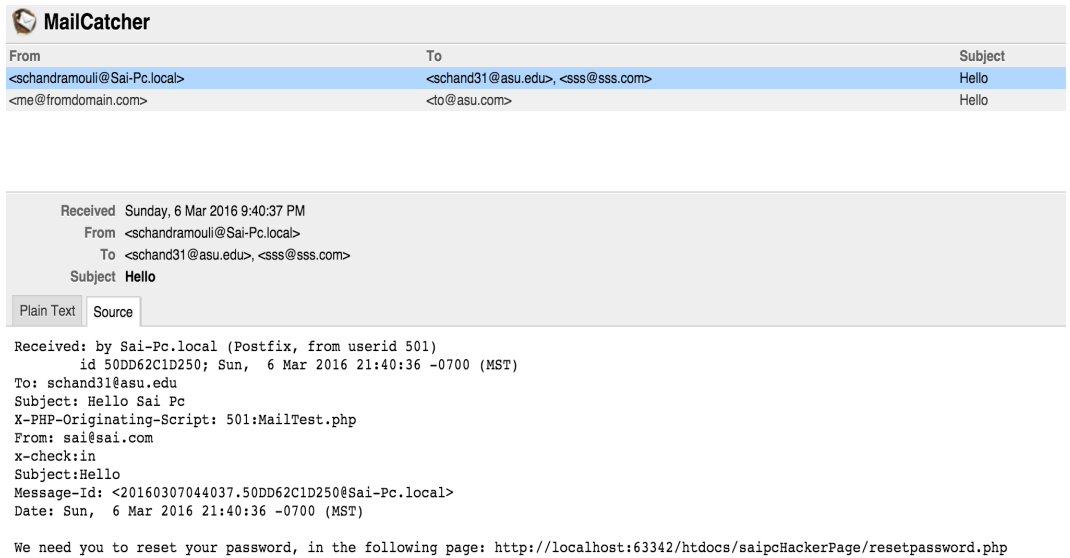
MailCatcher

| From | To | Subject |
|---|---|---|
| <schandramouli@Sai-Pc.local> | <schand31@asu.edu>, <sss@sss.com> | Hello |
| <me@fromdomain.com> | <to@asu.com> | Hello |

Received Sunday, 6 Mar 2016 9:40:37 PM
From <schandramouli@Sai-Pc.local>
To <schand31@asu.edu>, <sss@sss.com>
Subject Hello

Plain Text Source

Received: by Sai-Pc.local (Postfix, from userid 501)
id 50DD62C1D250; Sun, 6 Mar 2016 21:40:36 -0700 (MST)
To: schand31@asu.edu
Subject: Hello Sai Pc
X-PHP-Originating-Script: 501:MailTest.php
From: sai@sai.com
x-check:in
Subject:Hello
Message-Id: <20160307044037.50DD62C1D250@Sai-Pc.local>
Date: Sun, 6 Mar 2016 21:40:36 -0700 (MST)

We need you to reset your password, in the following page: http://localhost:63342/htdocs/saipcHackerPage/resetpassword.php